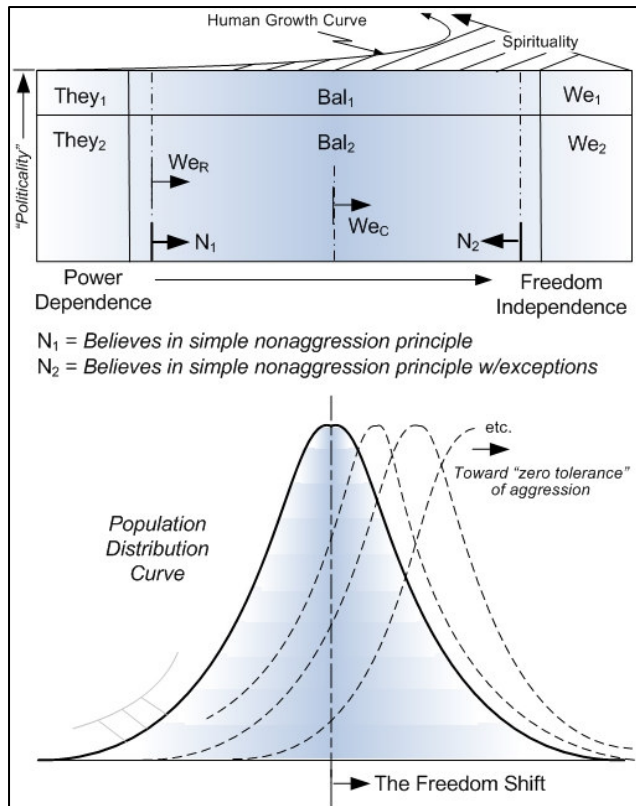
Human Growth Curve

Spirituality

"Politicality"

They$_1$

Bal$_1$

We$_1$

They$_2$

Bal$_2$

We$_2$

We$_R$

We$_C$

N$_1$

N$_2$

Power Dependence

Freedom Independence

N$_1$ = Believes in simple nonaggression principle
N$_2$ = Believes in simple nonaggression principle w/exceptions

etc.

Toward "zero tolerance" of aggression

Population Distribution Curve

The Freedom Shift